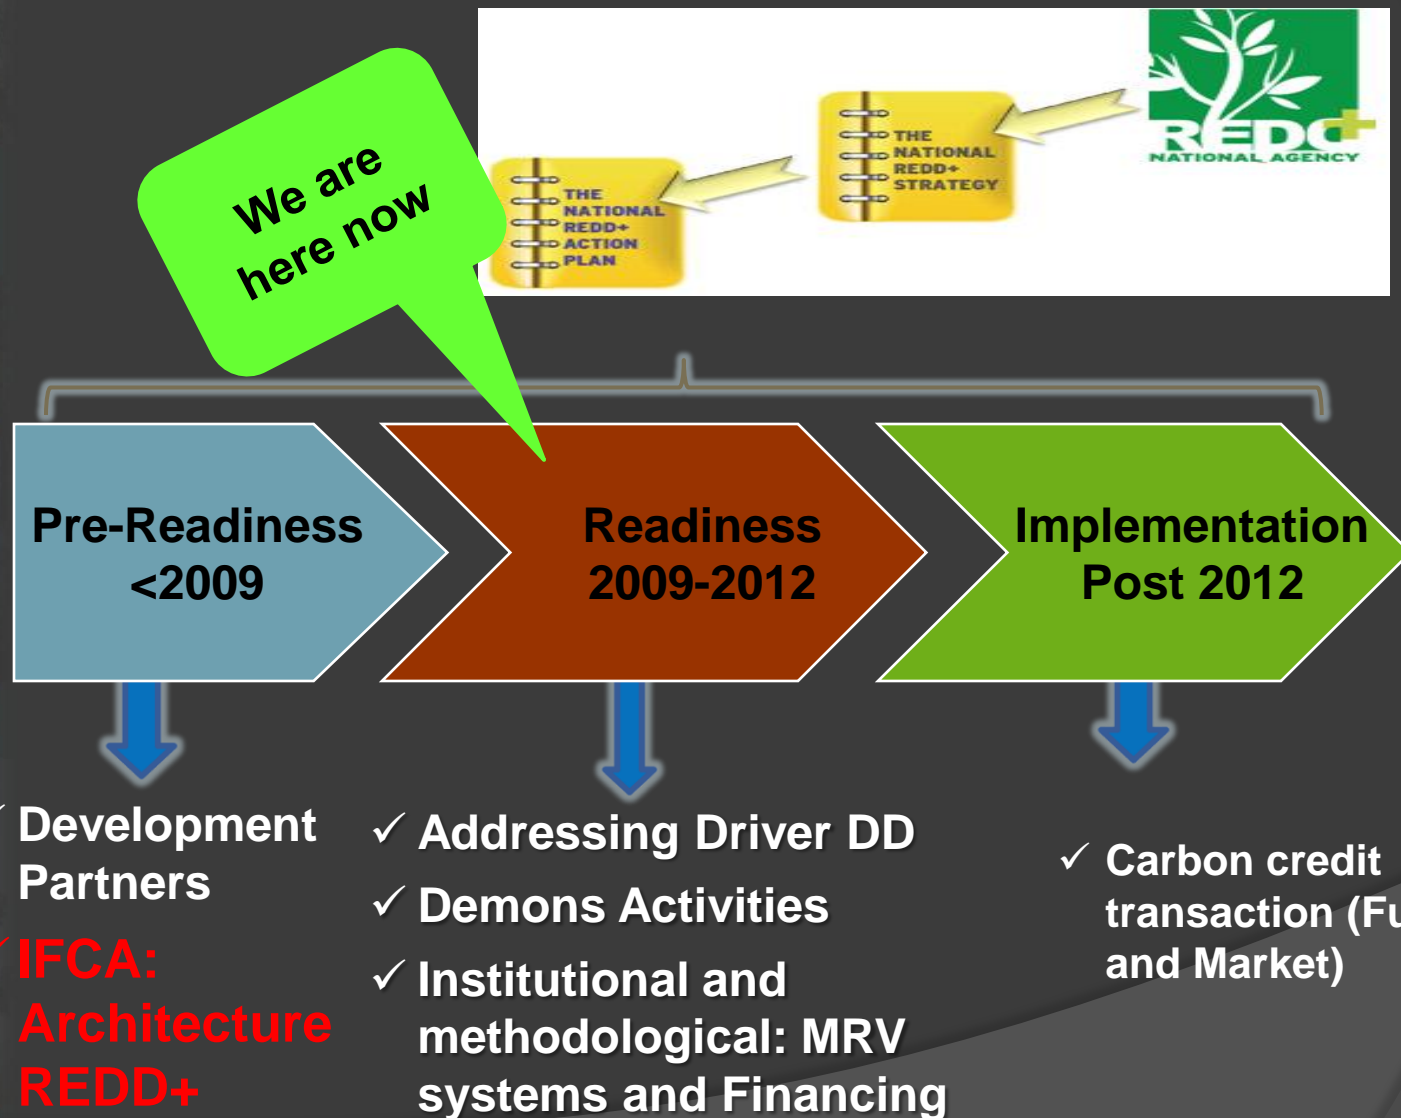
We are here now

THE NATIONAL REDD+ ACTION PLAN

THE NATIONAL REDD+ STRATEGY

REDD+ NATIONAL AGENCY

Pre-Readiness <2009

Readiness 2009-2012

Implementation Post 2012

✓ Development Partners

✓ IFCA: Architecture REDD+

✓ Addressing Driver DD

✓ Demons Activities

✓ Institutional and methodological: MRV systems and Financing

✓ Carbon credit transaction (Fu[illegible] and Market)